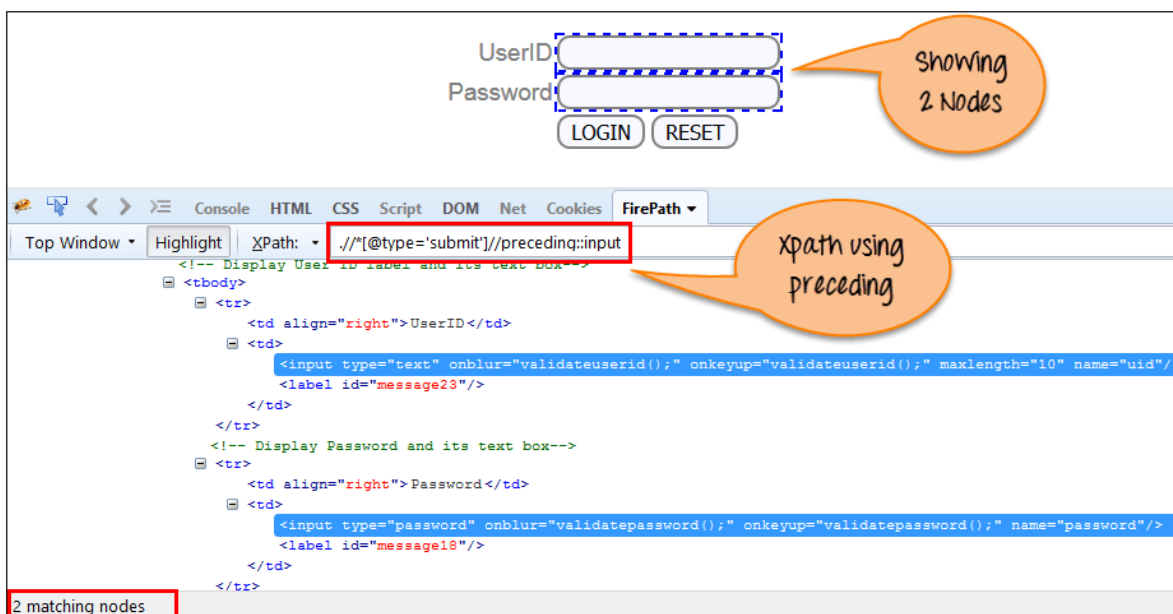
UserID
Password
LOGIN RESET

Showing 2 Nodes

Console HTML CSS Script DOM Net Cookies FirePath

Top Window Highlight XPath: .//*[@type='submit']//preceding::input

Xpath using preceding

<!-- Display User ID label and its text box-->
<tbody>
<tr>
<td align="right">UserID</td>
<td>
<input type="text" onblur="validateuserid();" onkeyup="validateuserid();" maxlength="10" name="uid"/
<label id="message23"/>
</td>
</tr>
<!-- Display Password and its text box-->
<tr>
<td align="right">Password</td>
<td>
<input type="password" onblur="validatepassword();" onkeyup="validatepassword();" name="password"/>
<label id="message18"/>
</td>
</tr>

2 matching nodes